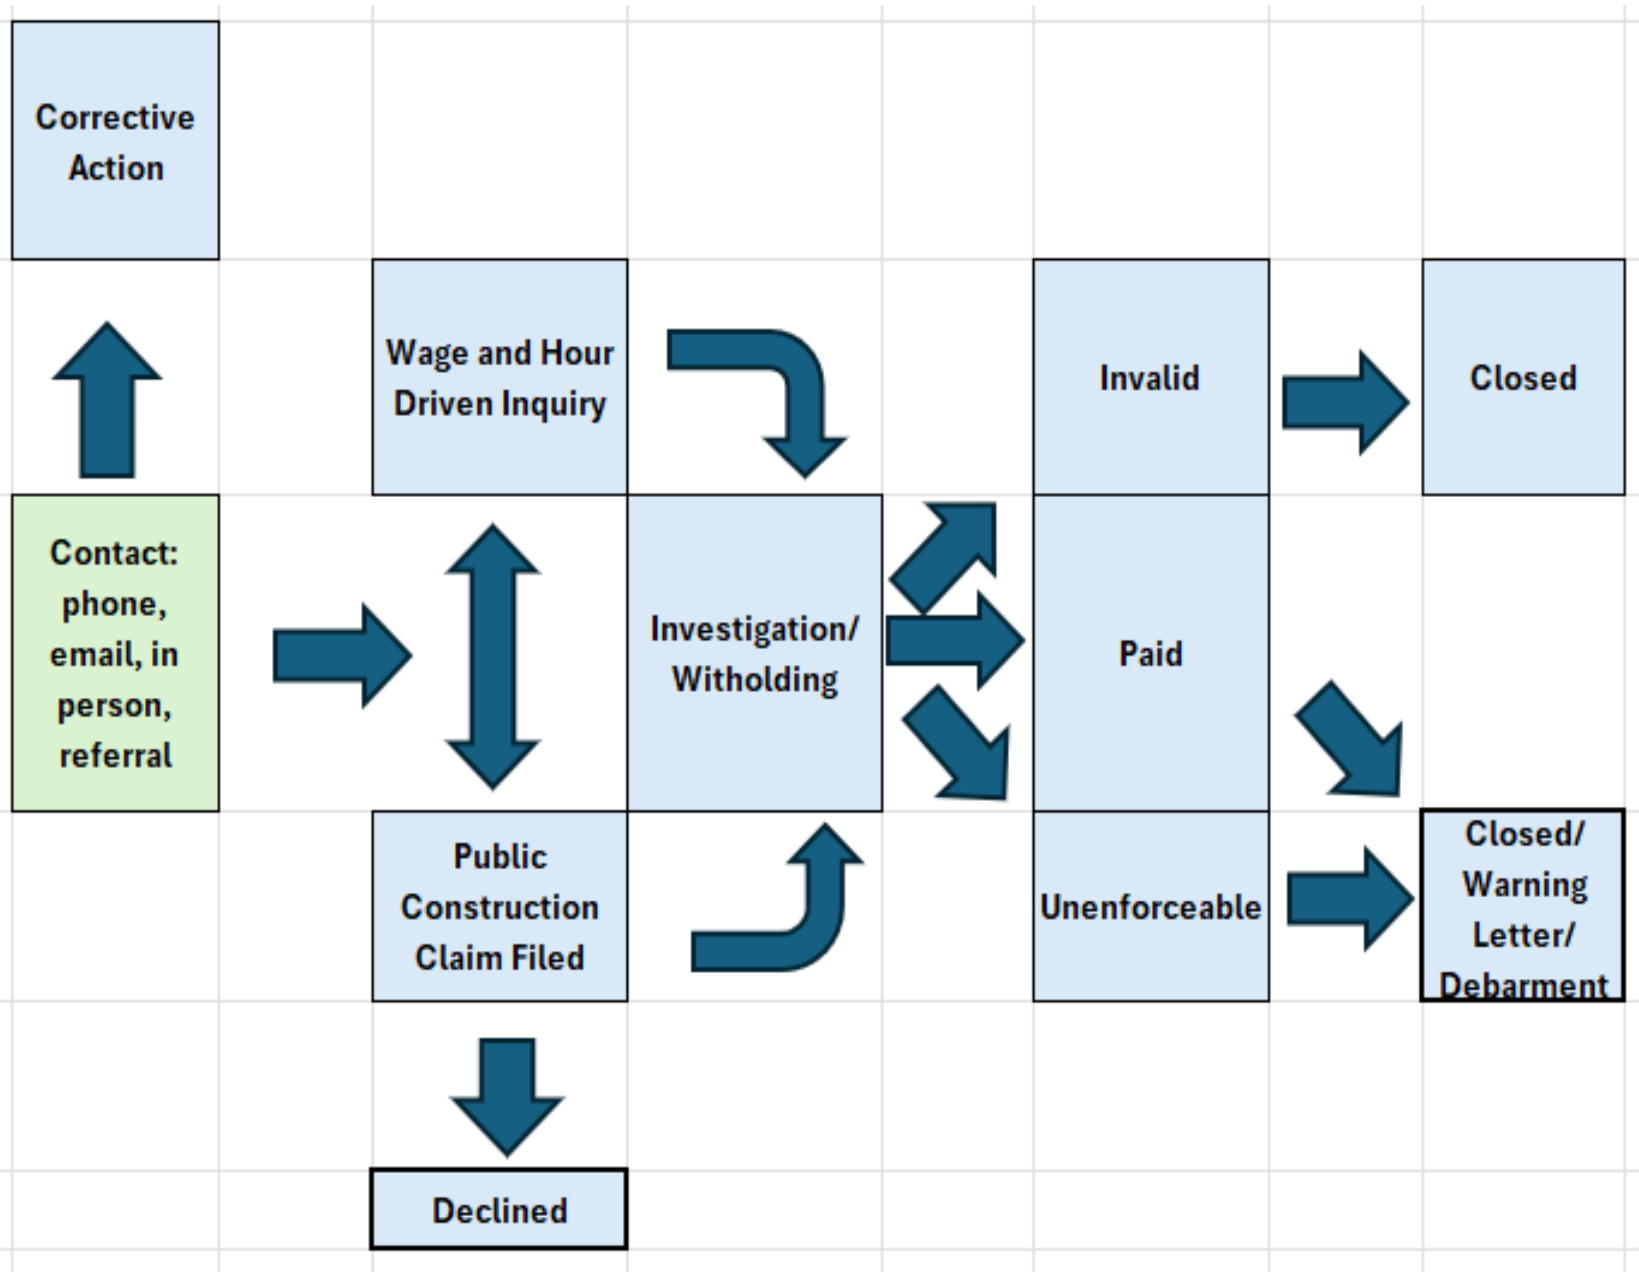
Corrective Action

Wage and Hour Driven Inquiry

Invalid

Closed

Contact: phone, email, in person, referral

Investigation/ Witholding

Paid

Public Construction Claim Filed

Unenforceable

Closed/ Warning Letter/ Debarment

Declined